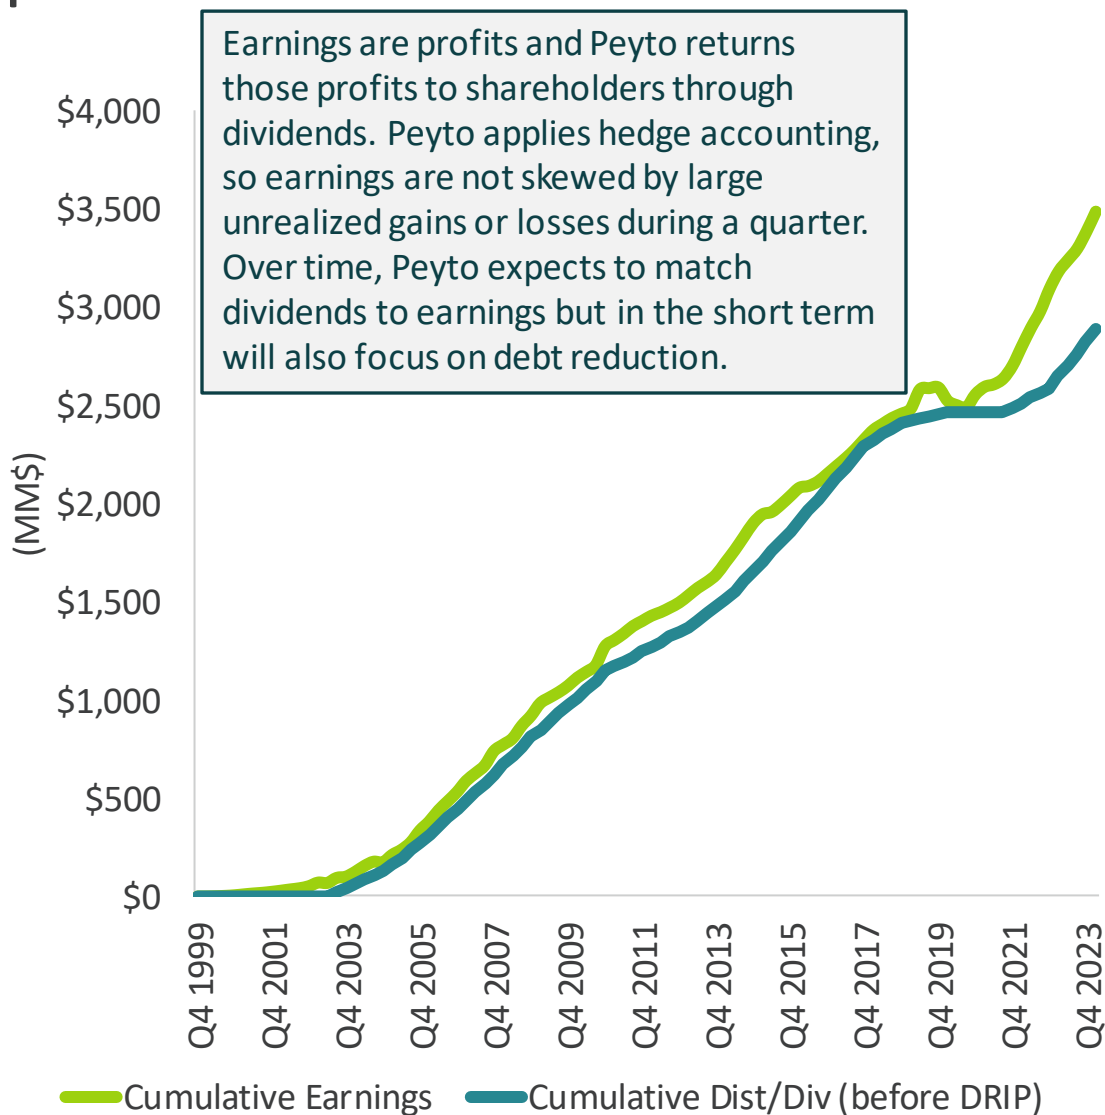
Earnings are profits and Peyto returns those profits to shareholders through dividends. Peyto applies hedge accounting, so earnings are not skewed by large unrealized gains or losses during a quarter. Over time, Peyto expects to match dividends to earnings but in the short term will also focus on debt reduction.

$4,000
$3,500
$3,000
$2,500
$2,000
$1,500
$1,000
$500
$0

(MM$)

Q4 1999
Q4 2001
Q4 2003
Q4 2005
Q4 2007
Q4 2009
Q4 2011
Q4 2013
Q4 2015
Q4 2017
Q4 2019
Q4 2021
Q4 2023

Cumulative Earnings
Cumulative Dist/Div (before DRIP)